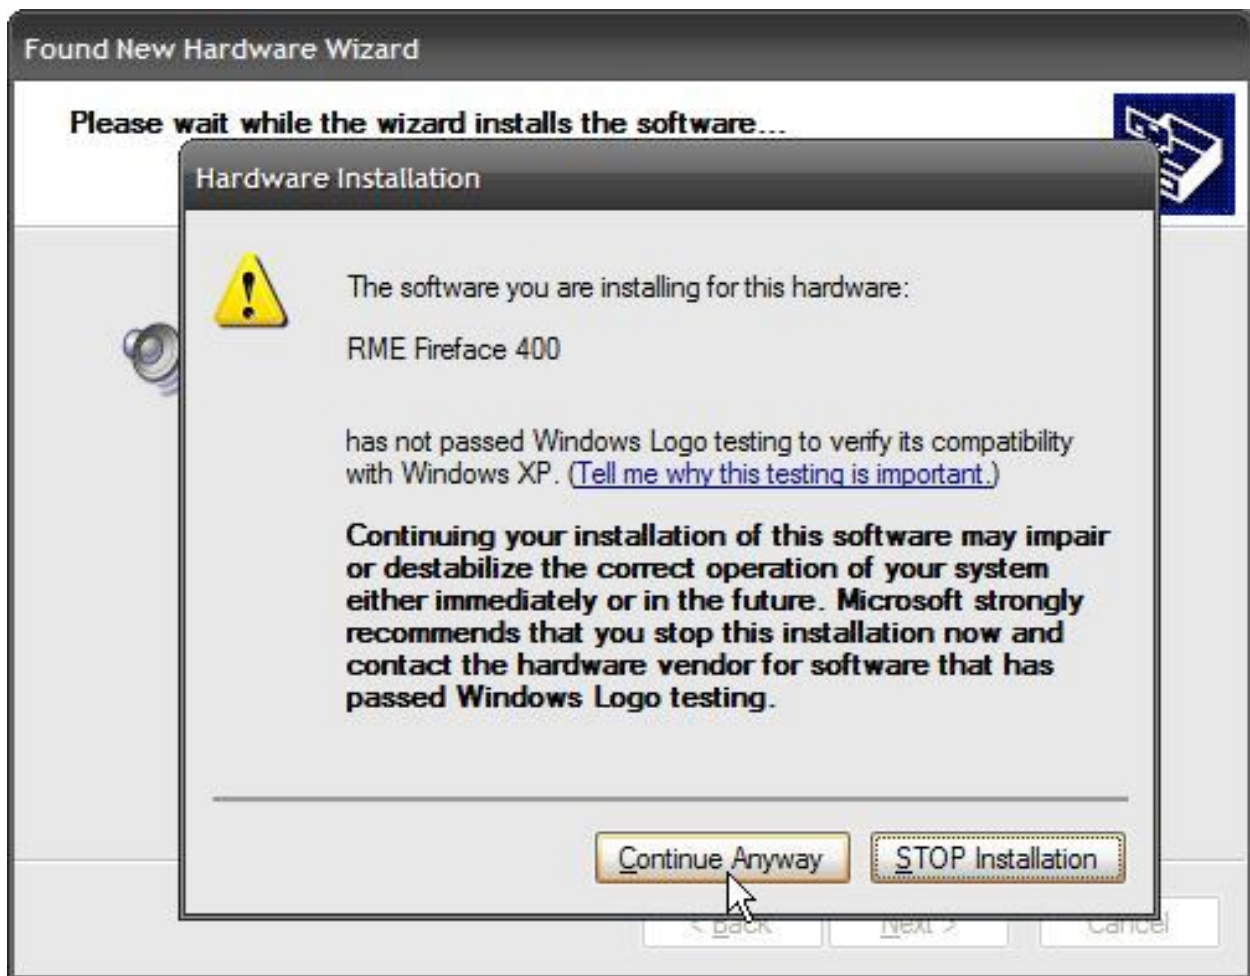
Found New Hardware Wizard

Please wait while the wizard installs the software...

Hardware Installation

The software you are installing for this hardware:

RME Fireface 400

has not passed Windows Logo testing to verify its compatibility with Windows XP. (Tell me why this testing is important.)

Continuing your installation of this software may impair or destabilize the correct operation of your system either immediately or in the future. Microsoft strongly recommends that you stop this installation now and contact the hardware vendor for software that has passed Windows Logo testing.

Continue Anyway

STOP Installation

< Back

Next >

Cancel